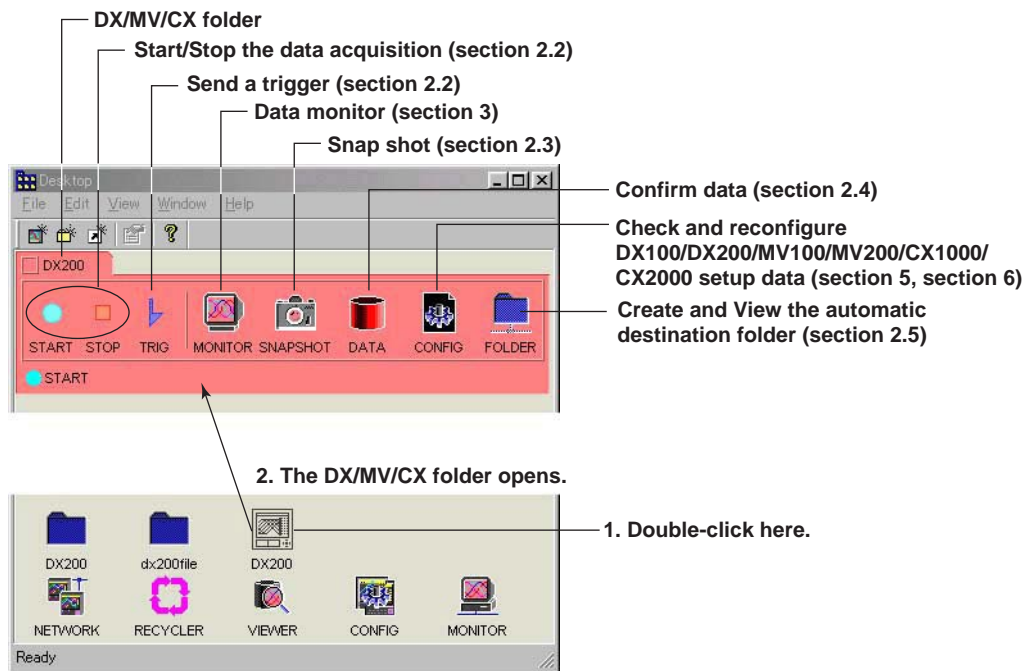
DX/MV/CX folder
Start/Stop the data acquisition (section 2.2)
Send a trigger (section 2.2)
Data monitor (section 3)
Snap shot (section 2.3)

Desktop
File Edit View Window Help
DX200
START STOP TRIG MONITOR SNAPSHOT DATA CONFIG FOLDER
START

Confirm data (section 2.4)
Check and reconfigure DX100/DX200/MV100/MV200/CX1000/CX2000 setup data (section 5, section 6)
Create and View the automatic destination folder (section 2.5)

2. The DX/MV/CX folder opens.

DX200 dx200file DX200
NETWORK RECYCLER VIEWER CONFIG MONITOR
Ready

1. Double-click here.